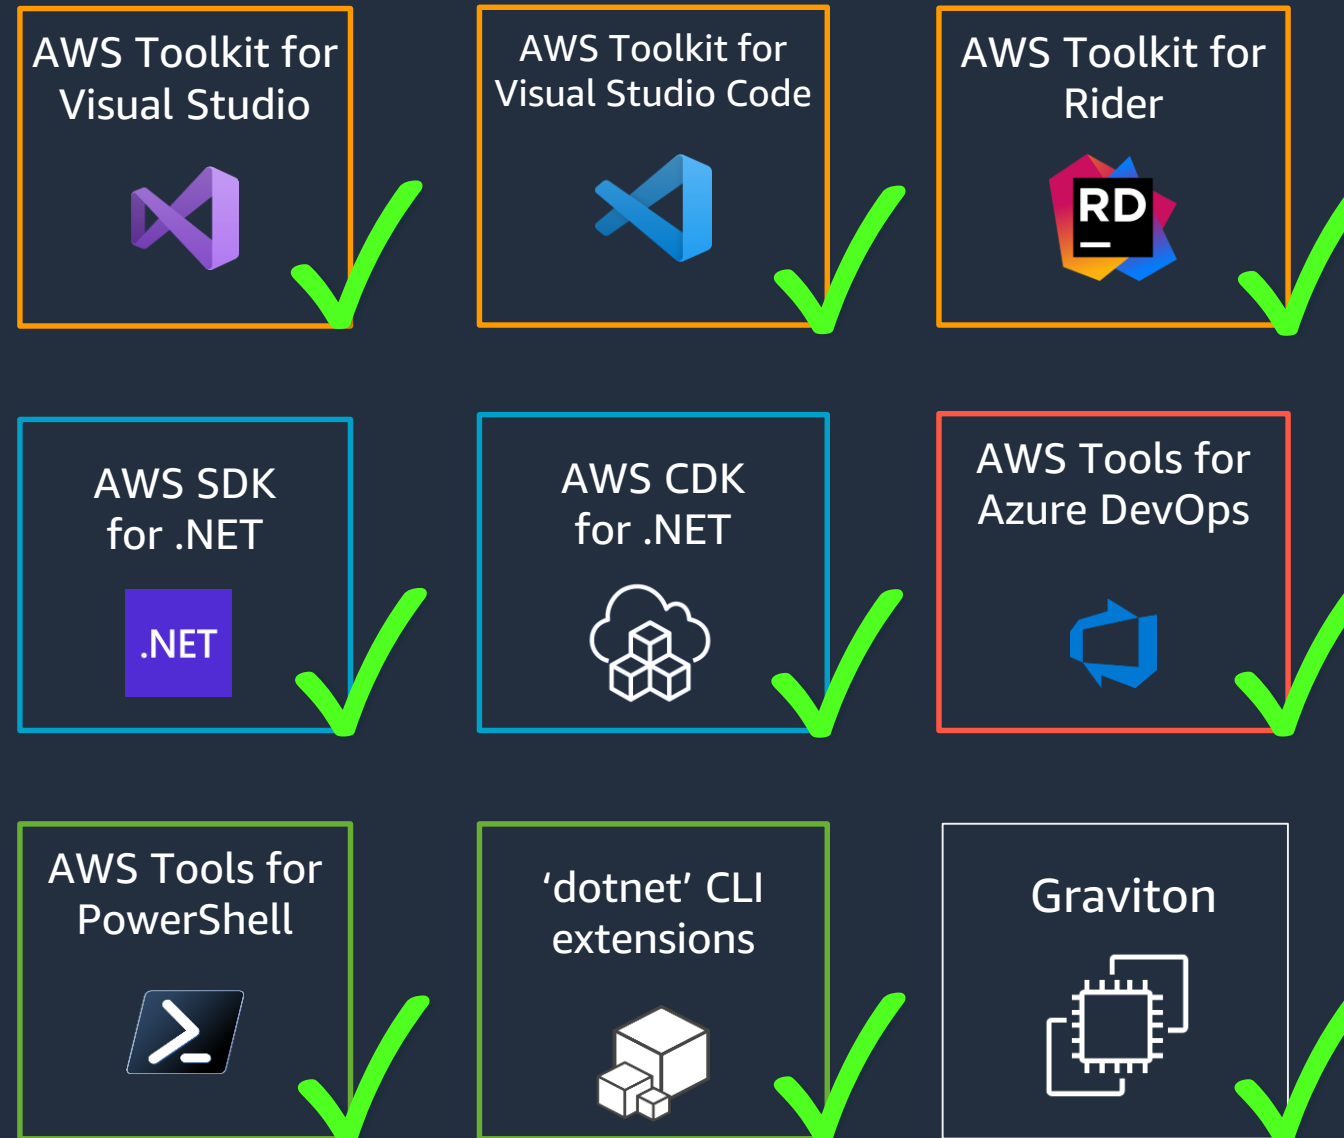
AWS Toolkit for Visual Studio

AWS Toolkit for Visual Studio Code

AWS Toolkit for Rider

RD

AWS SDK for .NET

.NET

AWS CDK for .NET

AWS Tools for Azure DevOps

AWS Tools for PowerShell

‘dotnet’ CLI extensions

Graviton